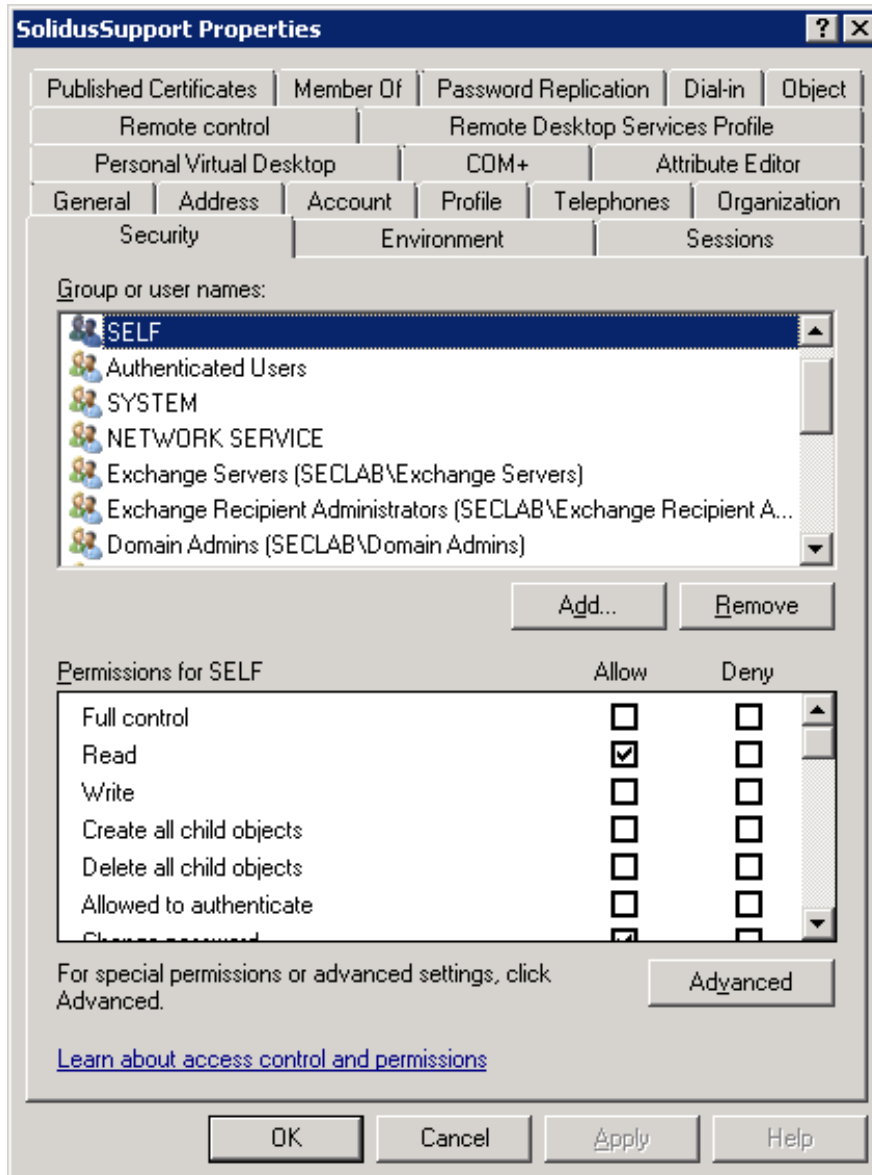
SolidusSupport Properties

? X

Published Certificates | Member Of | Password Replication | Dial-in | Object

Remote control | Remote Desktop Services Profile

Personal Virtual Desktop | COM+ | Attribute Editor

General | Address | Account | Profile | Telephones | Organization

Security | Environment | Sessions

Group or user names:

SELF
Authenticated Users
SYSTEM
NETWORK SERVICE
Exchange Servers (SECLAB\Exchange Servers)
Exchange Recipient Administrators (SECLAB\Exchange Recipient A...
Domain Admins (SECLAB\Domain Admins)

Add... | Remove

| Permissions for SELF | Allow | Deny |
|---|---|---|
| Full control | ☐ | ☐ |
| Read | ☑ | ☐ |
| Write | ☐ | ☐ |
| Create all child objects | ☐ | ☐ |
| Delete all child objects | ☐ | ☐ |
| Allowed to authenticate | ☐ | ☐ |
| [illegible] | ☑ | ☐ |

For special permissions or advanced settings, click Advanced.

Advanced

Learn about access control and permissions

OK | Cancel | Apply | Help